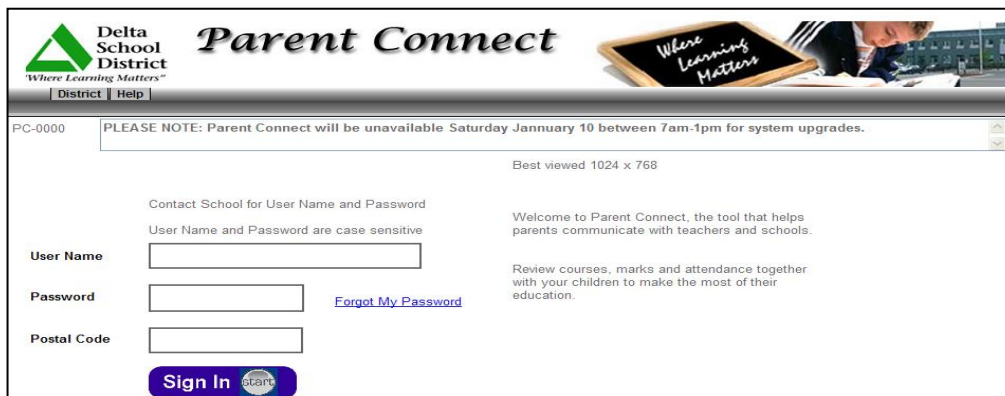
Delta School District
"Where Learning Matters"

Parent Connect

Where Learning Matters

District | Help

PC-0000 PLEASE NOTE: Parent Connect will be unavailable Saturday January 10 between 7am-1pm for system upgrades.

Best viewed 1024 x 768

Contact School for User Name and Password

User Name and Password are case sensitive

User Name

Password

Forgot My Password

Postal Code

Sign In start

Welcome to Parent Connect, the tool that helps parents communicate with teachers and schools.

Review courses, marks and attendance together with your children to make the most of their education.